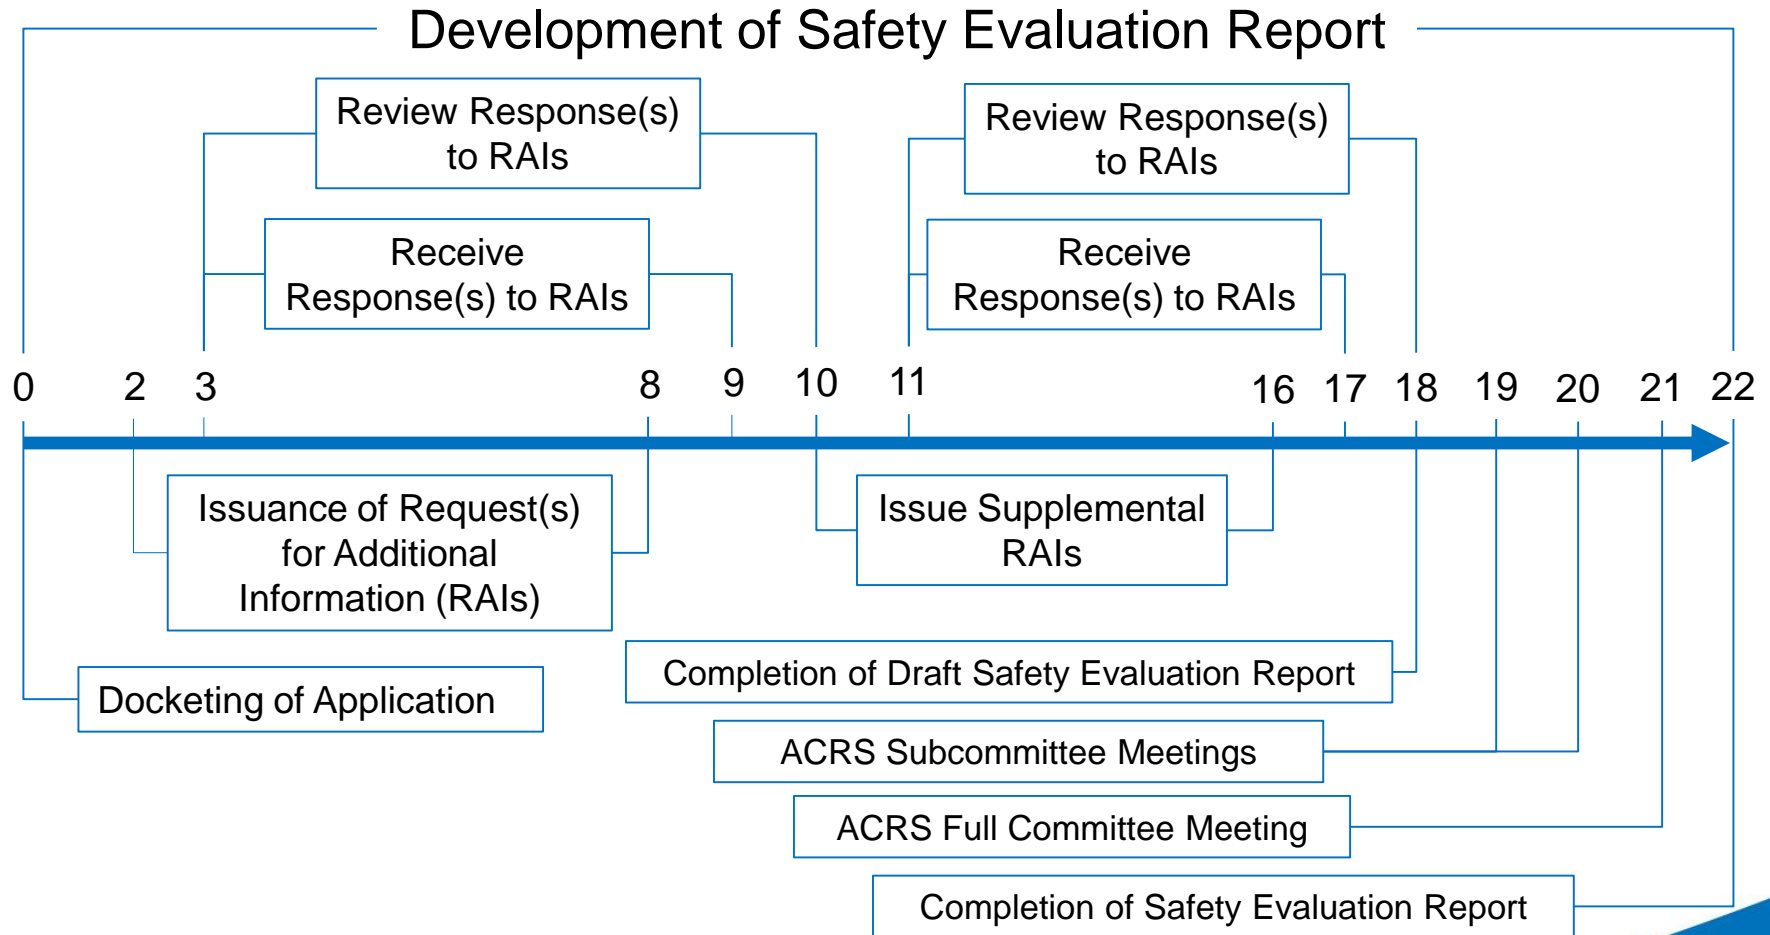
Development of Safety Evaluation Report

Review Response(s) to RAIs

Receive Response(s) to RAIs

Review Response(s) to RAIs

Receive Response(s) to RAIs

0 2 3 8 9 10 11 16 17 18 19 20 21 22

Issuance of Request(s) for Additional Information (RAIs)

Issue Supplemental RAIs

Completion of Draft Safety Evaluation Report

Docketing of Application

ACRS Subcommittee Meetings

ACRS Full Committee Meeting

Completion of Safety Evaluation Report